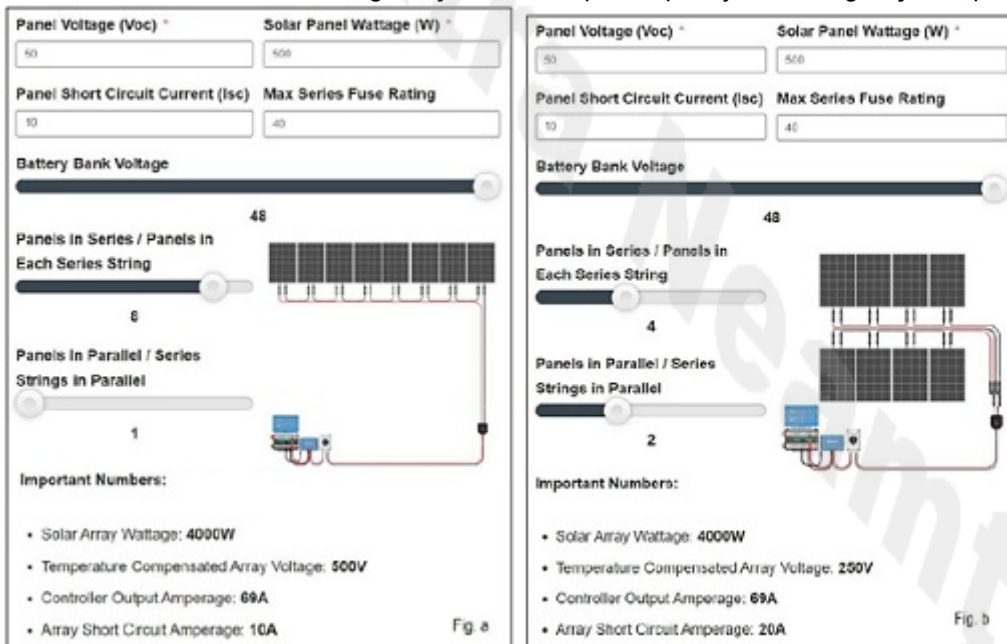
Panel Voltage (Voc) *

Solar Panel Wattage (W) *

50

500

Panel Short Circuit Current (Isc)

Max Series Fuse Rating

10

40

Battery Bank Voltage

48

Panels in Series / Panels in Each Series String

8

Panels in Parallel / Series Strings in Parallel

1

Important Numbers:

- Solar Array Wattage: 4000W
- Temperature Compensated Array Voltage: 500V
- Controller Output Amperage: 69A
- Array Short Circuit Amperage: 10A

Fig. a

Panel Voltage (Voc) *

Solar Panel Wattage (W) *

50

500

Panel Short Circuit Current (Isc)

Max Series Fuse Rating

10

40

Battery Bank Voltage

48

Panels in Series / Panels in Each Series String

4

Panels in Parallel / Series Strings in Parallel

2

Important Numbers:

- Solar Array Wattage: 4000W
- Temperature Compensated Array Voltage: 250V
- Controller Output Amperage: 69A
- Array Short Circuit Amperage: 20A

Fig. b